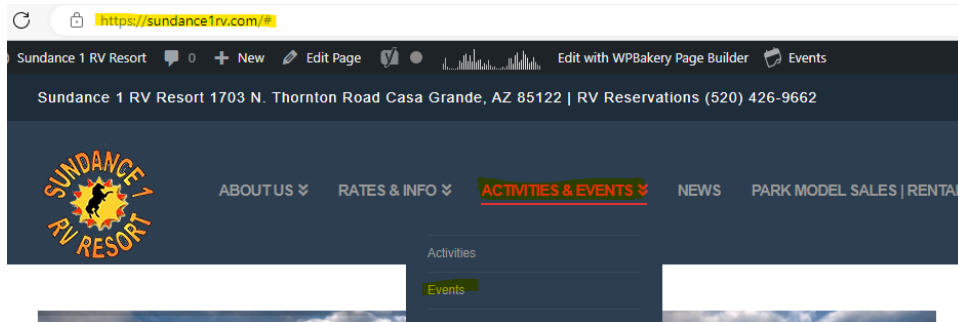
https://sundance1rv.com/#

Sundance 1 RV Resort 0 New Edit Page Edit with WPBakery Page Builder Events

Sundance 1 RV Resort 1703 N. Thornton Road Casa Grande, AZ 85122 | RV Reservations (520) 426-9662

SUNDANCE 1 RV RESORT

ABOUT US RATES & INFO ACTIVITIES & EVENTS NEWS PARK MODEL SALES | RENTA

Activities

Events